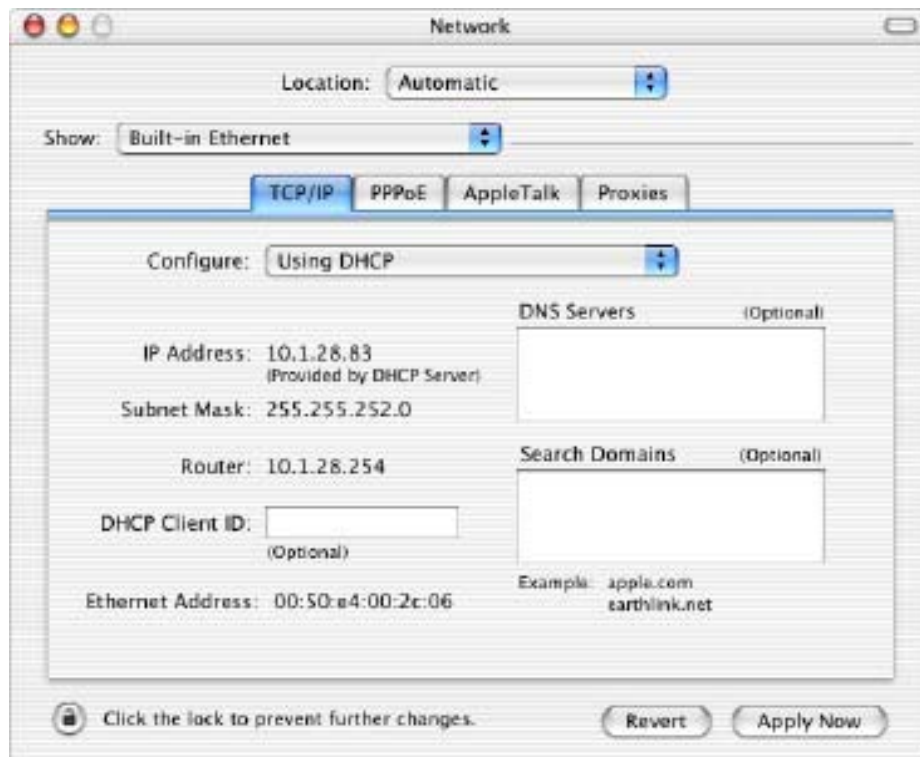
Network

Location: Automatic

Show: Built-in Ethernet

TCP/IP PPPoE AppleTalk Proxies

Configure: Using DHCP

DNS Servers (Optional)

IP Address: 10.1.28.83
(Provided by DHCP Server)

Subnet Mask: 255.255.252.0

Router: 10.1.28.254

Search Domains (Optional)

DHCP Client ID:
(Optional)

Example: apple.com
earthlink.net

Ethernet Address: 00:50:e4:00:2c:06

Click the lock to prevent further changes.

Revert Apply Now